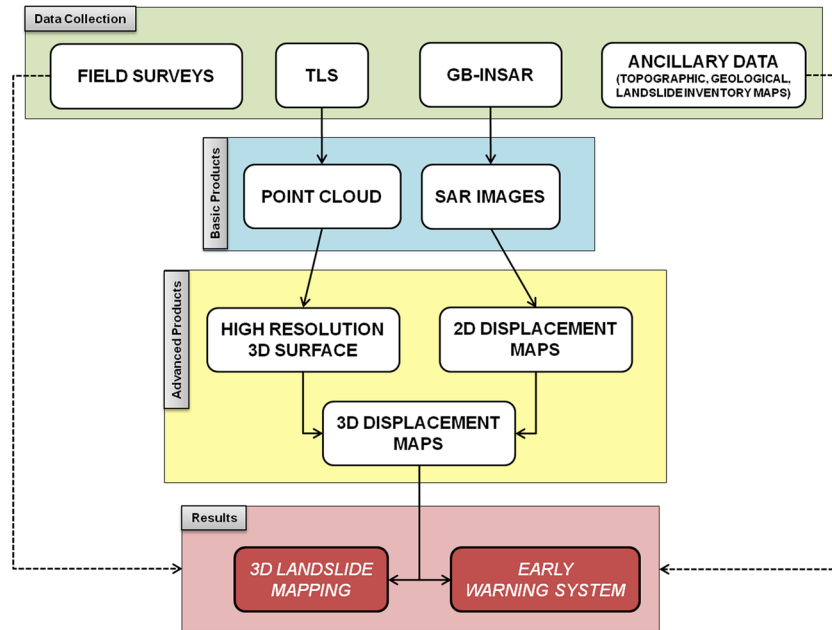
Data Collection

FIELD SURVEYS

TLS

GB-INSAR

ANCILLARY DATA (TOPOGRAPHIC, GEOLOGICAL, LANDSLIDE INVENTORY MAPS)

Basic Products

POINT CLOUD

SAR IMAGES

Advanced Products

HIGH RESOLUTION 3D SURFACE

2D DISPLACEMENT MAPS

3D DISPLACEMENT MAPS

Results

3D LANDSLIDE MAPPING

EARLY WARNING SYSTEM